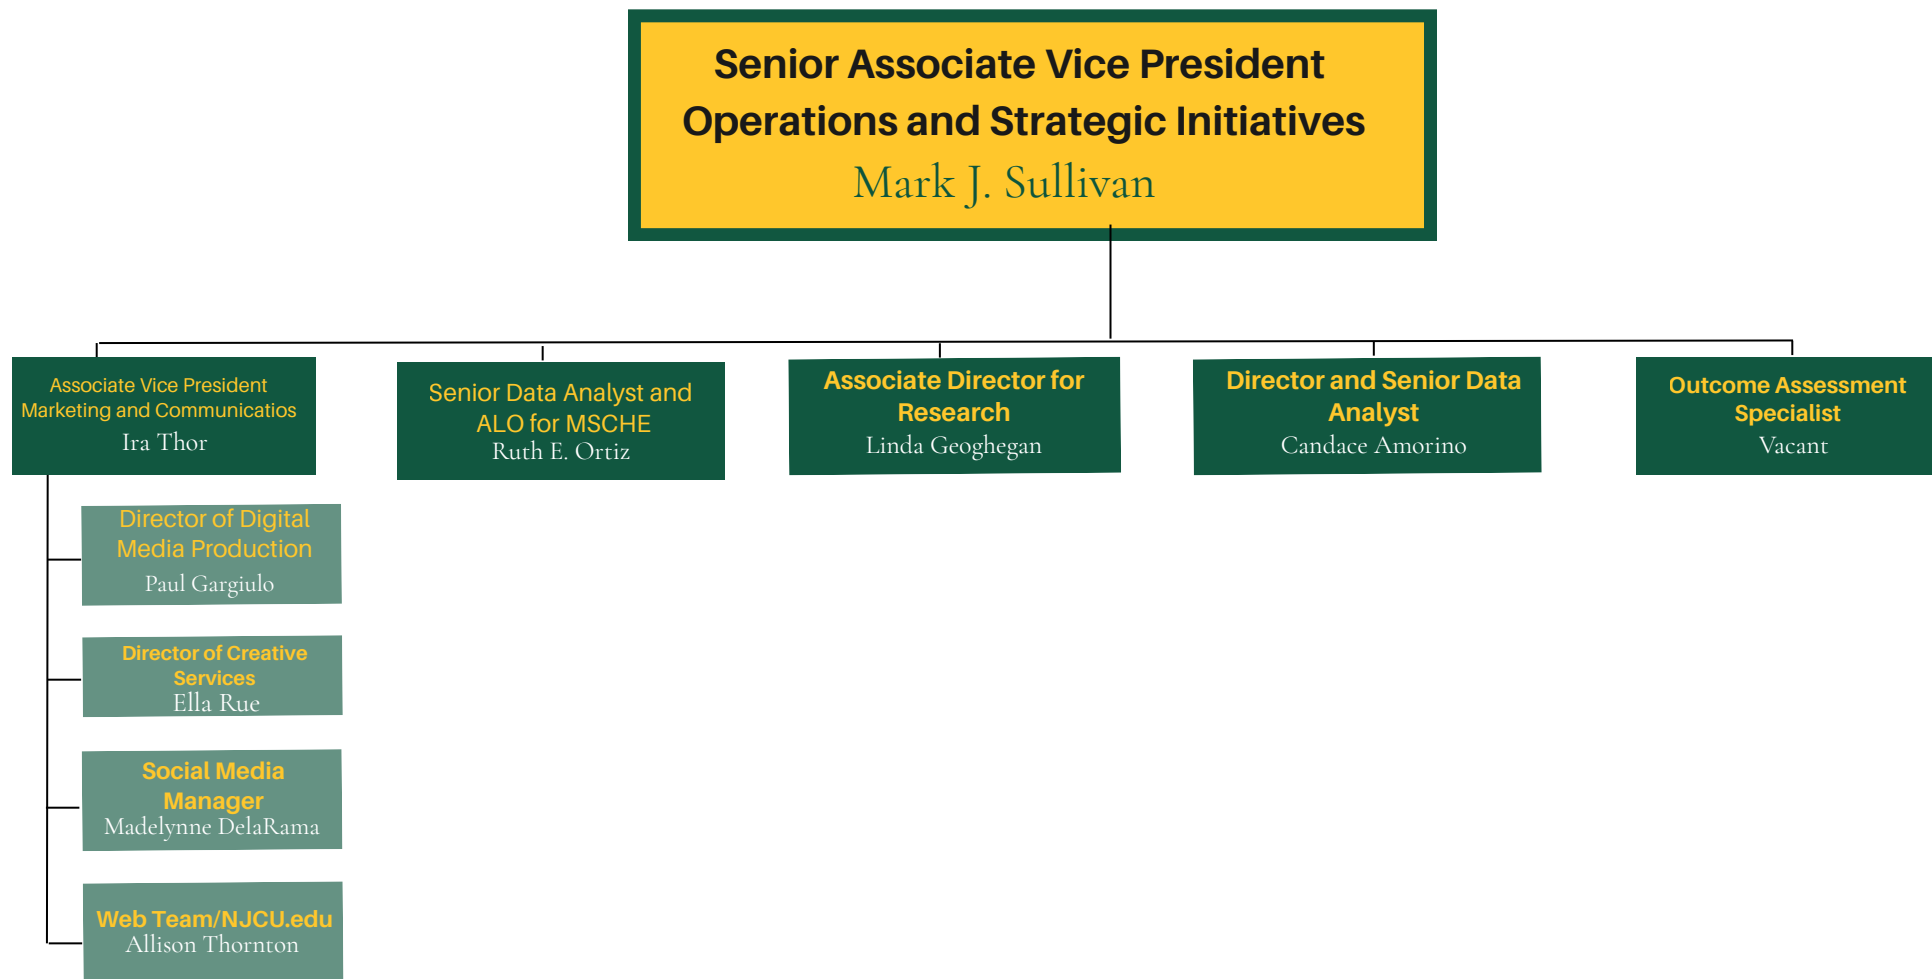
Senior Associate Vice President
Operations and Strategic Initiatives
Mark J. Sullivan

Associate Vice President
Marketing and Communicatios
Ira Thor

Senior Data Analyst and
ALO for MSCHE
Ruth E. Ortiz

Associate Director for
Research
Linda Geoghegan

Director and Senior Data
Analyst
Candace Amorino

Outcome Assessment
Specialist
Vacant

Director of Digital
Media Production
Paul Gargiulo

Director of Creative
Services
Ella Rue

Social Media
Manager
Madelynne DelaRama

Web Team/NJCU.edu
Allison Thornton